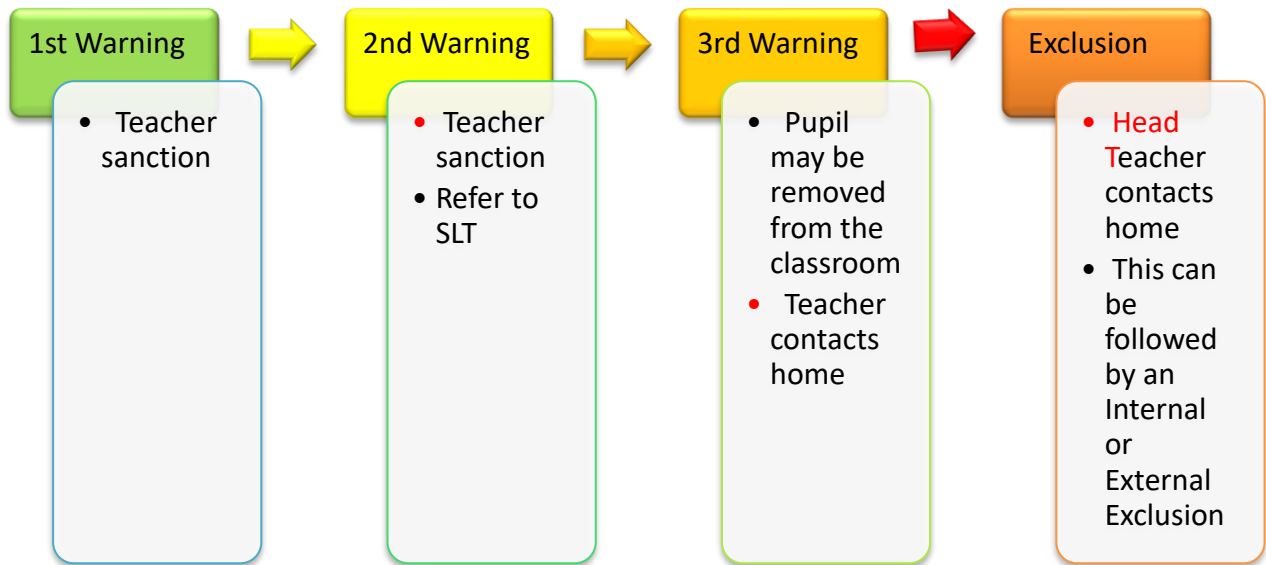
1st Warning

• Teacher sanction

2nd Warning

• Teacher sanction
• Refer to SLT

3rd Warning

• Pupil may be removed from the classroom
• Teacher contacts home

Exclusion

• Head Teacher contacts home
• This can be followed by an Internal or External Exclusion